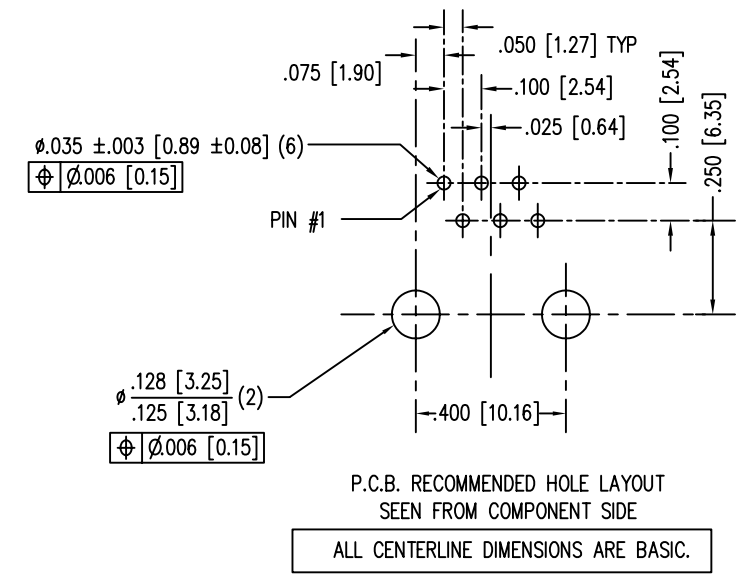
.050 [1.27] TYP

.075 [1.90]

.100 [2.54]

.025 [0.64]

.100 [2.54]

.250 [6.35]

ø.035 ±.003 [0.89 ±0.08] (6)

⊕ | Ø.006 [0.15]

PIN #1

ø $\frac{.128\ [3.25]}{.125\ [3.18]}$ (2)

⊕ | Ø.006 [0.15]

.400 [10.16]

P.C.B. RECOMMENDED HOLE LAYOUT
SEEN FROM COMPONENT SIDE

ALL CENTERLINE DIMENSIONS ARE BASIC.